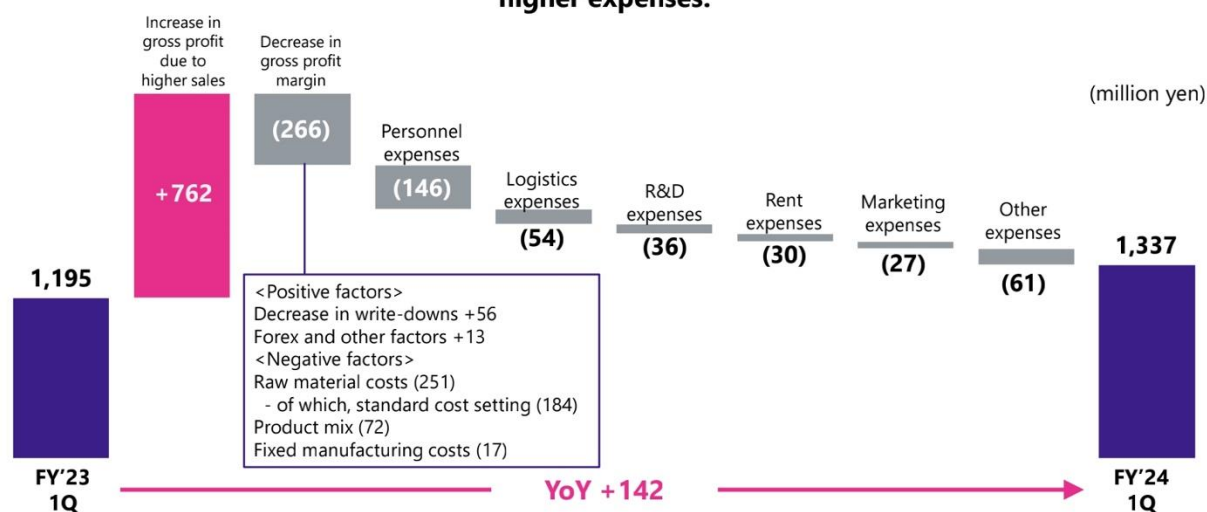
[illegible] higher expenses.

(million yen)

Increase in gross profit due to higher sales

+762

Decrease in gross profit margin

(266)

Personnel expenses

(146)

Logistics expenses

(54)

R&D expenses

(36)

Rent expenses

(30)

Marketing expenses

(27)

Other expenses

(61)

1,195

1,337

<Positive factors>
Decrease in write-downs +56
Forex and other factors +13
<Negative factors>
Raw material costs (251)
- of which, standard cost setting (184)
Product mix (72)
Fixed manufacturing costs (17)

FY'23 1Q

YoY +142

FY'24 1Q